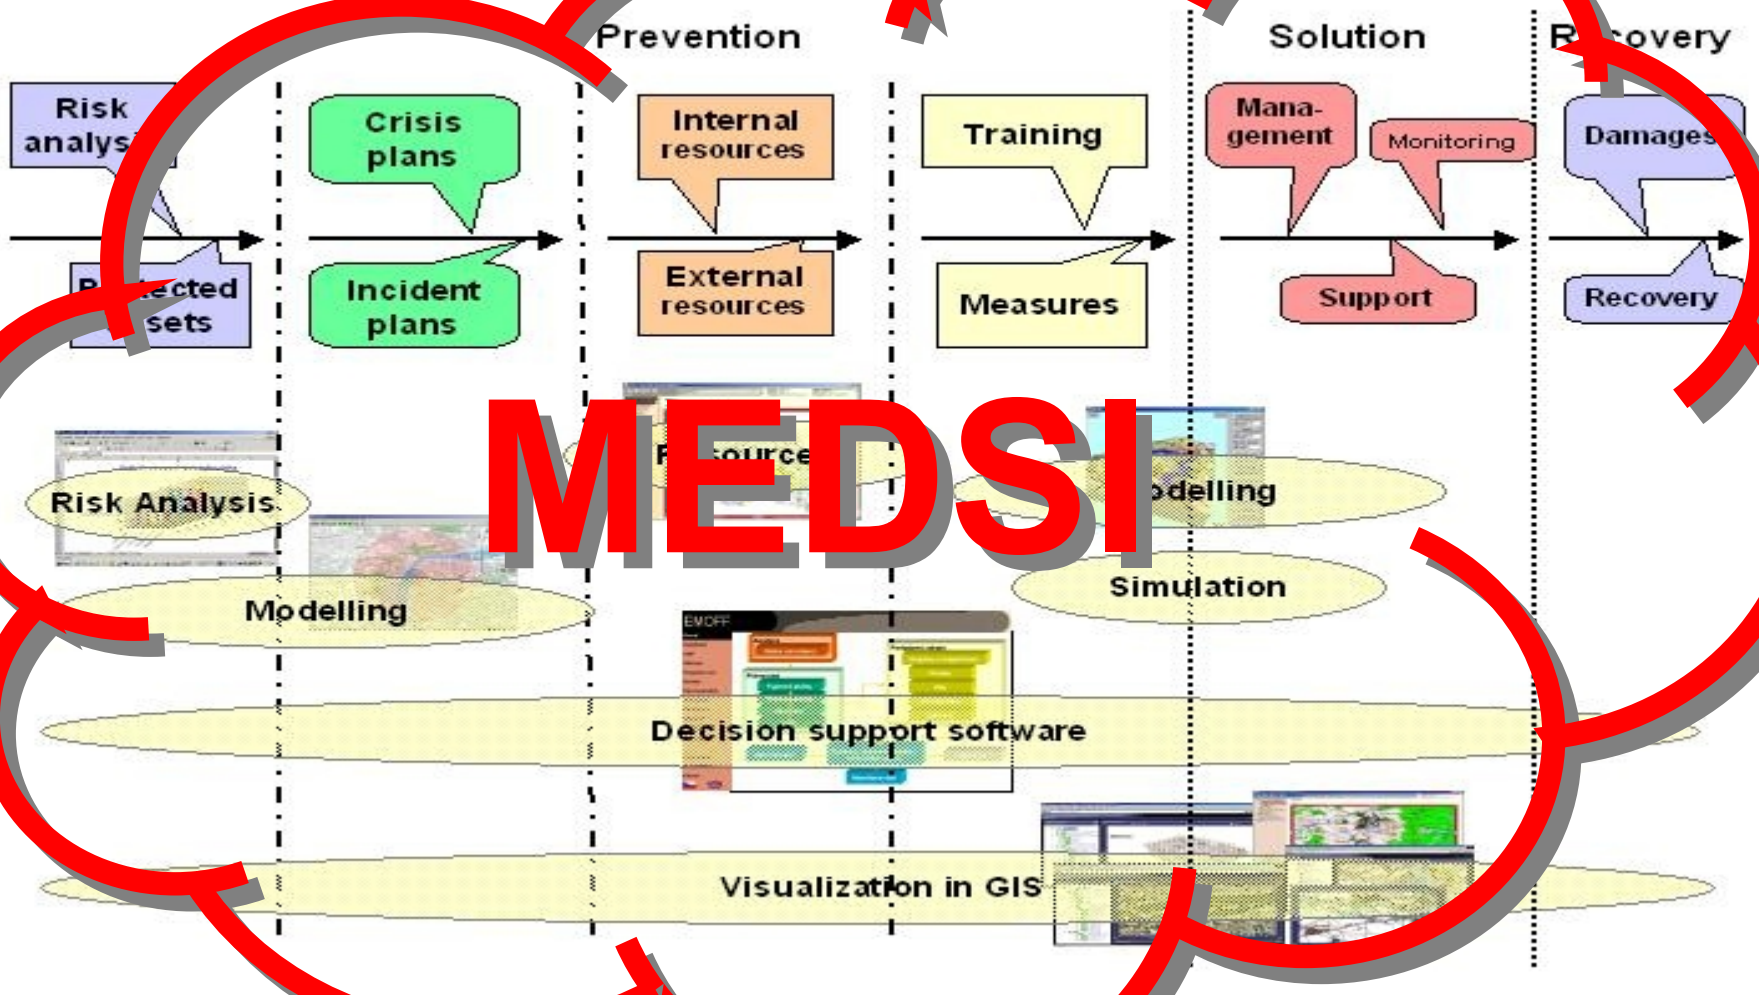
Prevention

Solution

R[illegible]covery

Risk analys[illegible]

Crisis plans

Internal resources

Training

Mana-gement

Monitoring

Damages

P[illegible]ected sets

Incident plans

External resources

Measures

Support

Recovery

MEDSI

Risk Analysis

R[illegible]source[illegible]

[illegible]odelling

Modelling

Simulation

EMOFF

Decision support software

Visualization in GIS